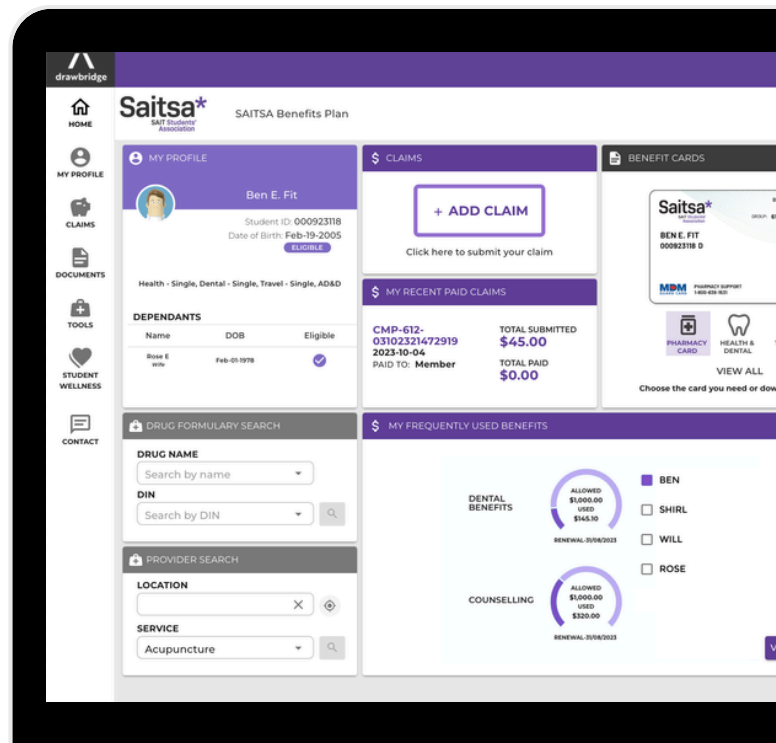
drawbridge

HOME

MY PROFILE

CLAIMS

DOCUMENTS

TOOLS

STUDENT WELLNESS

CONTACT

Saitsa*
SAIT Students' Association

SAITSA Benefits Plan

MY PROFILE

Ben E. Fit

Student ID: 000923118
Date of Birth: Feb-19-2005
ELIGIBLE

Health - Single, Dental - Single, Travel - Single, AD&D

DEPENDANTS

| Name | DOB | Eligible |
|---|---|---|
| Rose E Wife | Feb-01-1978 | |

CLAIMS

+ ADD CLAIM

Click here to submit your claim

MY RECENT PAID CLAIMS

CMP-612-03102321472919
2023-10-04
PAID TO: Member

TOTAL SUBMITTED
$45.00
TOTAL PAID
$0.00

BENEFIT CARDS

Saitsa*
SAIT Students' Association
GROUP:
BEN E. FIT
000923118 D
MDM
PHARMACY SUPPORT
1-800-610-1631

PHARMACY CARD

HEALTH & DENTAL

VIEW ALL

Choose the card you need or dow

DRUG FORMULARY SEARCH

DRUG NAME
Search by name

DIN
Search by DIN

PROVIDER SEARCH

LOCATION

SERVICE
Acupuncture

MY FREQUENTLY USED BENEFITS

DENTAL BENEFITS

ALLOWED
$1,000.00
USED
$145.10

RENEWAL-31/08/2023

COUNSELLING

ALLOWED
$1,000.00
USED
$320.00

RENEWAL-31/08/2023

BEN
SHIRL
WILL
ROSE

V